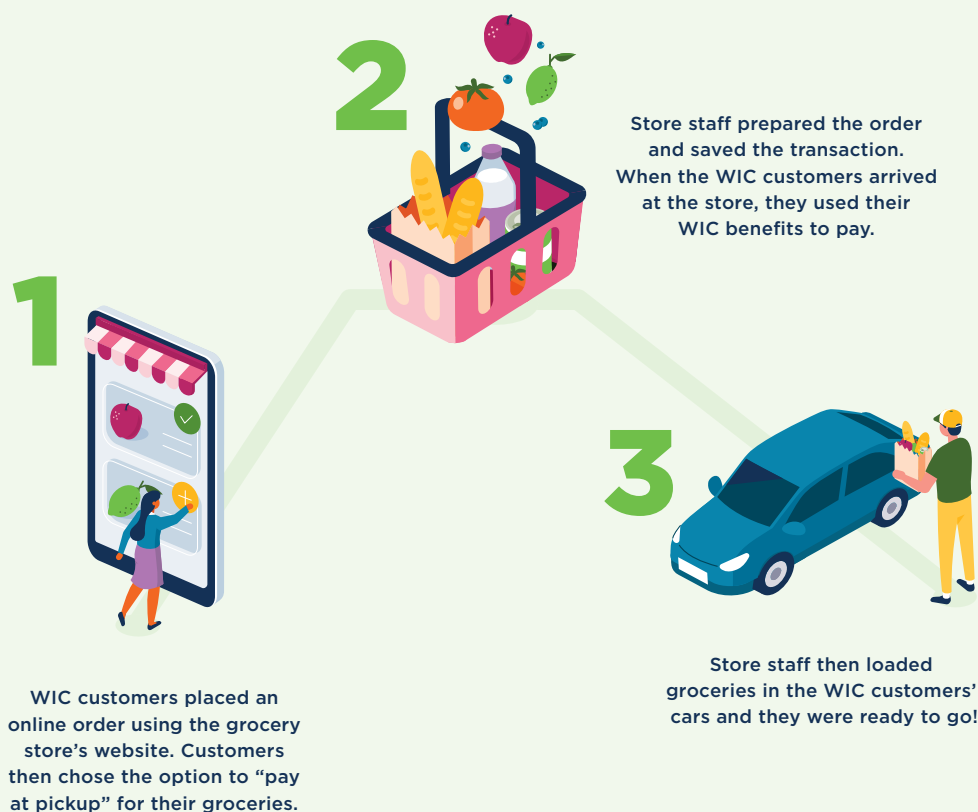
1

WIC customers placed an online order using the grocery store's website. Customers then chose the option to "pay at pickup" for their groceries.

2

Store staff prepared the order and saved the transaction. When the WIC customers arrived at the store, they used their WIC benefits to pay.

3

Store staff then loaded groceries in the WIC customers' cars and they were ready to go!